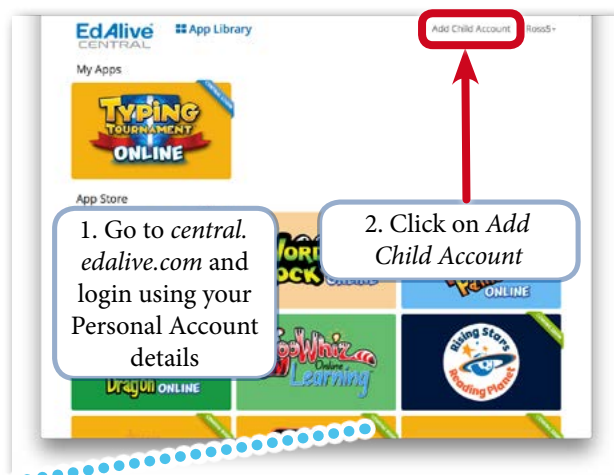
EdAlive CENTRAL
App Library
Add Child Account
Ross5
My Apps
TYPING TOURNAMENT ONLINE
App Store
1. Go to *central.edalive.com* and login using your Personal Account details
2. Click on *Add Child Account*
ONLINE
Dragon ONLINE
Online Learning
Rising Stars Reading Planet